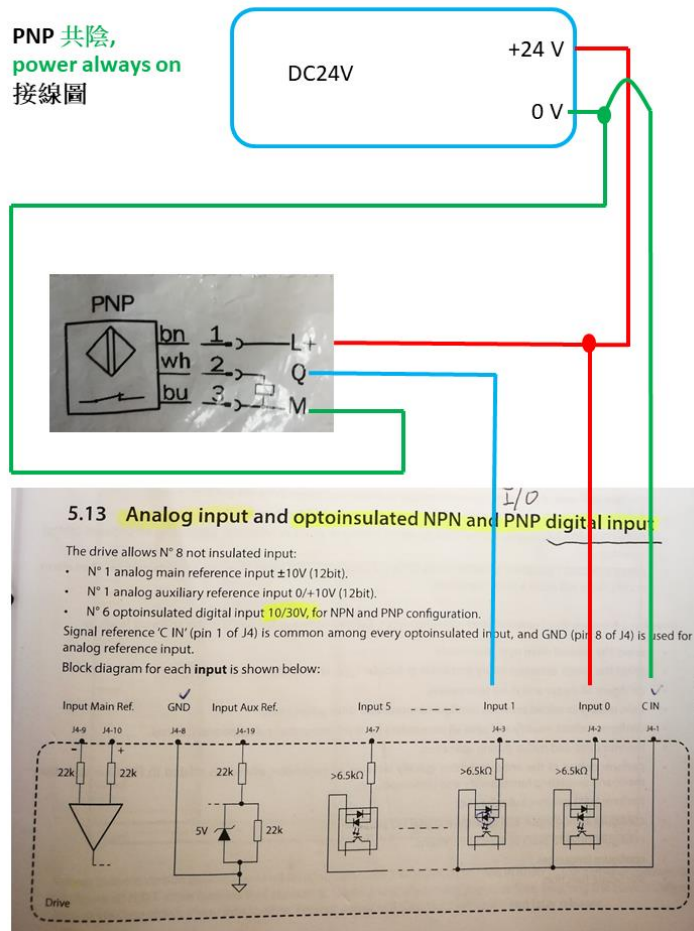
PNP 共陰,
power always on
接線圖

DC24V
+24 V
0 V

PNP
bn 1 L+
wh 2 Q
bu 3 M

I/O

5.13 Analog input and optoinsulated NPN and PNP digital input

The drive allows N° 8 not insulated input:
• N° 1 analog main reference input ±10V (12bit).
• N° 1 analog auxiliary reference input 0/+10V (12bit).
• N° 6 optoinsulated digital input 10/30V, for NPN and PNP configuration.
Signal reference 'C IN' (pin 1 of J4) is common among every optoinsulated input, and GND (pin 8 of J4) is used for analog reference input.
Block diagram for each input is shown below:

Input Main Ref. GND Input Aux Ref. Input 5 Input 1 Input 0 C IN
J4-9 J4-10 J4-8 J4-19 J4-7 J4-3 J4-2 J4-1
22k 22k 22k >6.5kΩ >6.5kΩ >6.5kΩ
5V 22k
Drive